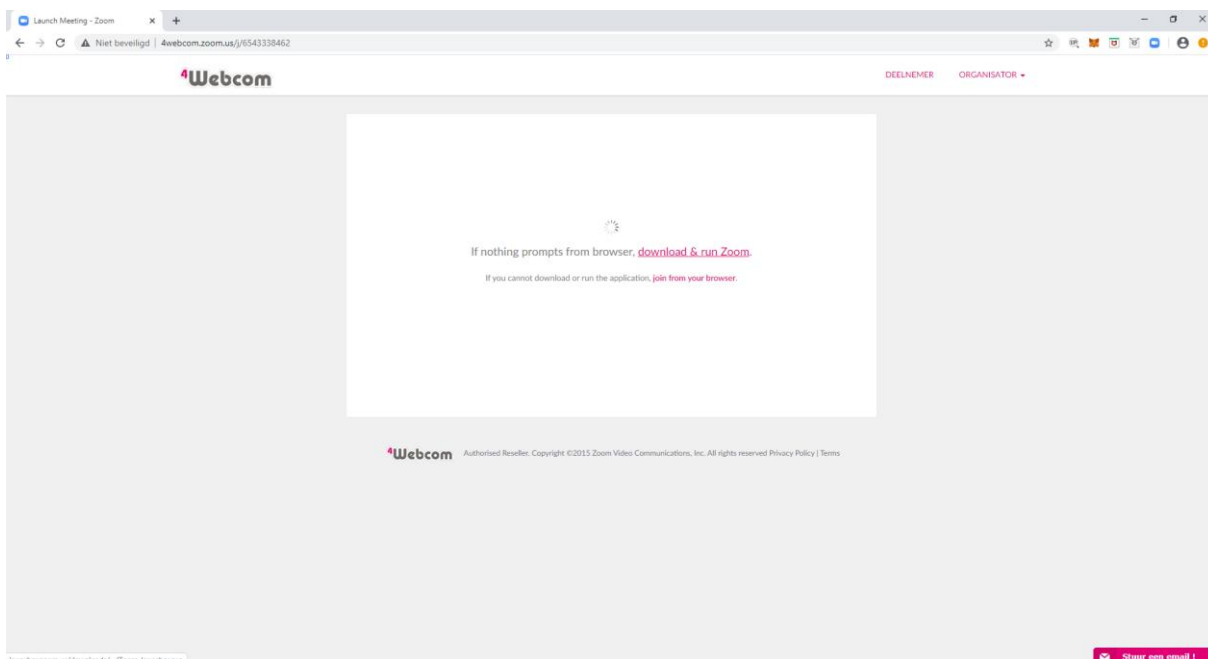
Launch Meeting - Zoom

Niet beveiligd | 4webcom.zoom.us/j/6543338462

4Webcom

DEELNEMER ORGANISATOR

If nothing prompts from browser, download & run Zoom.

If you cannot download or run the application, join from your browser.

4Webcom Authorised Reseller. Copyright ©2015 Zoom Video Communications, Inc. All rights reserved Privacy Policy | Terms

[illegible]

Stuur een email !